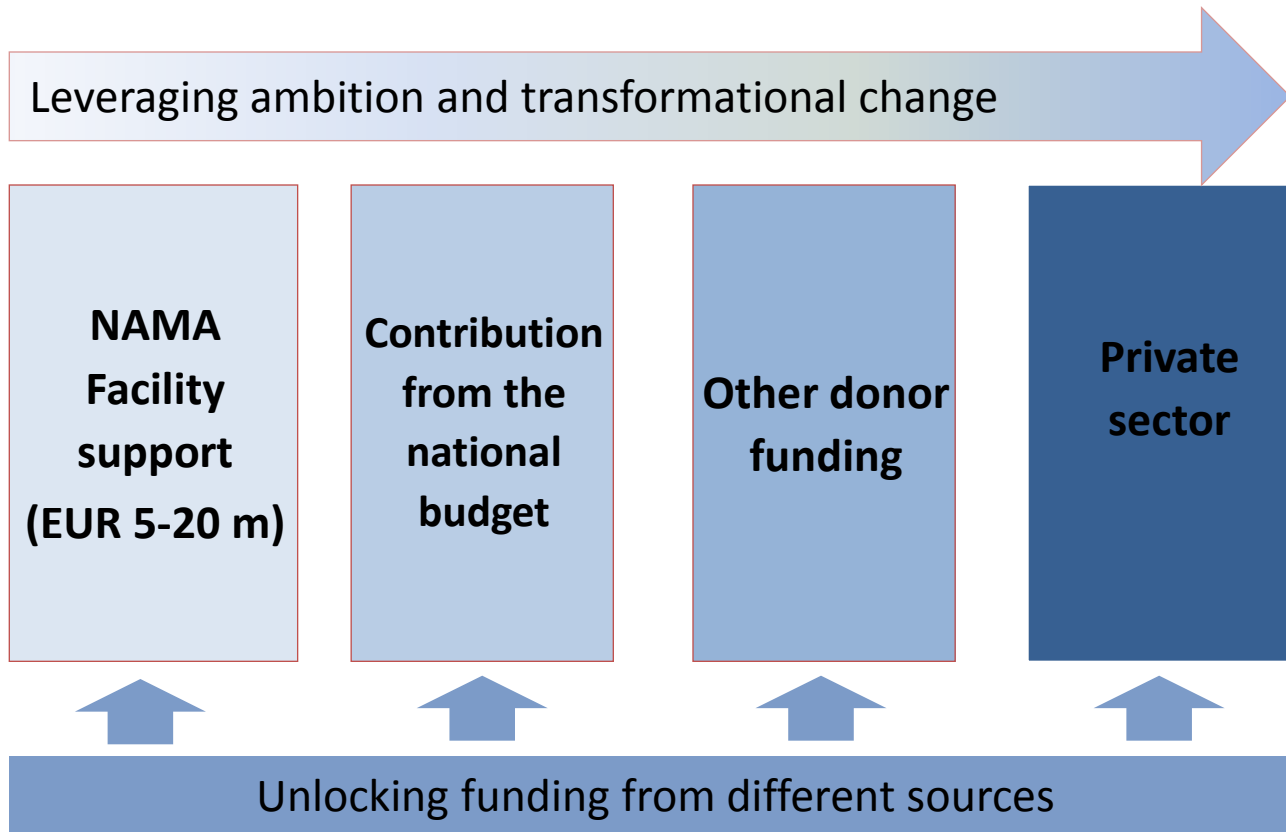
Leveraging ambition and transformational change

NAMA Facility support (EUR 5-20 m)

Contribution from the national budget

Other donor funding

Private sector

Unlocking funding from different sources